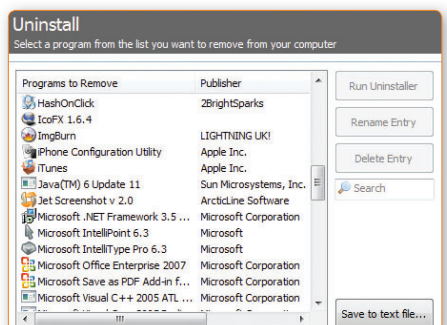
Uninstall
Select a program from the list you want to remove from your computer

| Programs to Remove | Publisher |
|---|---|
| HashOnClick | 2BrightSparks |
| IcoFX 1.6.4 | |
| ImgBurn | LIGHTNING UK! |
| iPhone Configuration Utility | Apple Inc. |
| iTunes | Apple Inc. |
| Java(TM) 6 Update 11 | Sun Microsystems, Inc. |
| Jet Screenshot v 2.0 | ArcticLine Software |
| Microsoft .NET Framework 3.5 ... | Microsoft Corporation |
| Microsoft IntelliPoint 6.3 | Microsoft |
| Microsoft IntelliType Pro 6.3 | Microsoft |
| Microsoft Office Enterprise 2007 | Microsoft Corporation |
| Microsoft Save as PDF Add-in f... | Microsoft Corporation |
| Microsoft Visual C++ 2005 ATL ... | Microsoft Corporation |
| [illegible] | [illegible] |

Run Uninstaller
Rename Entry
Delete Entry
Search
Save to text file...